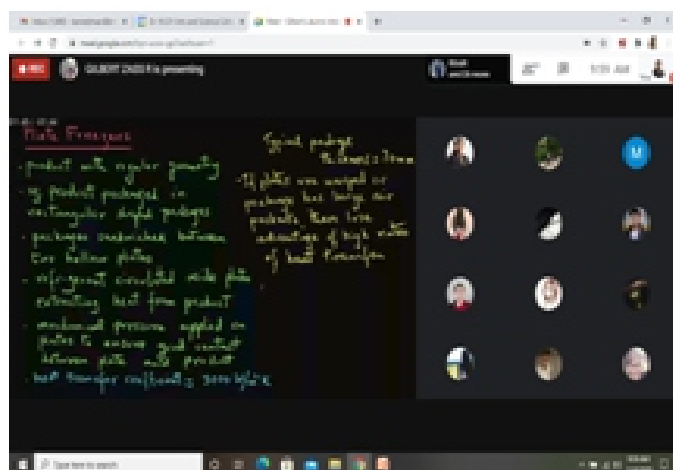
GILBERT ZADO B is presenting

Plate Freezers

- product with regular geometry
- if product packaged in rectangular shaped packages
- packages sandwiched between two hollow plates
- refrigerant circulated inside plate extracting heat from product
- mechanical pressure applied on plates to ensure good contact between plate and product
- heat transfer coefficient: 500 W/m²K

Typical package
Thickness 5-7mm

- If plates are wrapped or package has large air pockets, then lose advantage of high rates of heat transfer.

M

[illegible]